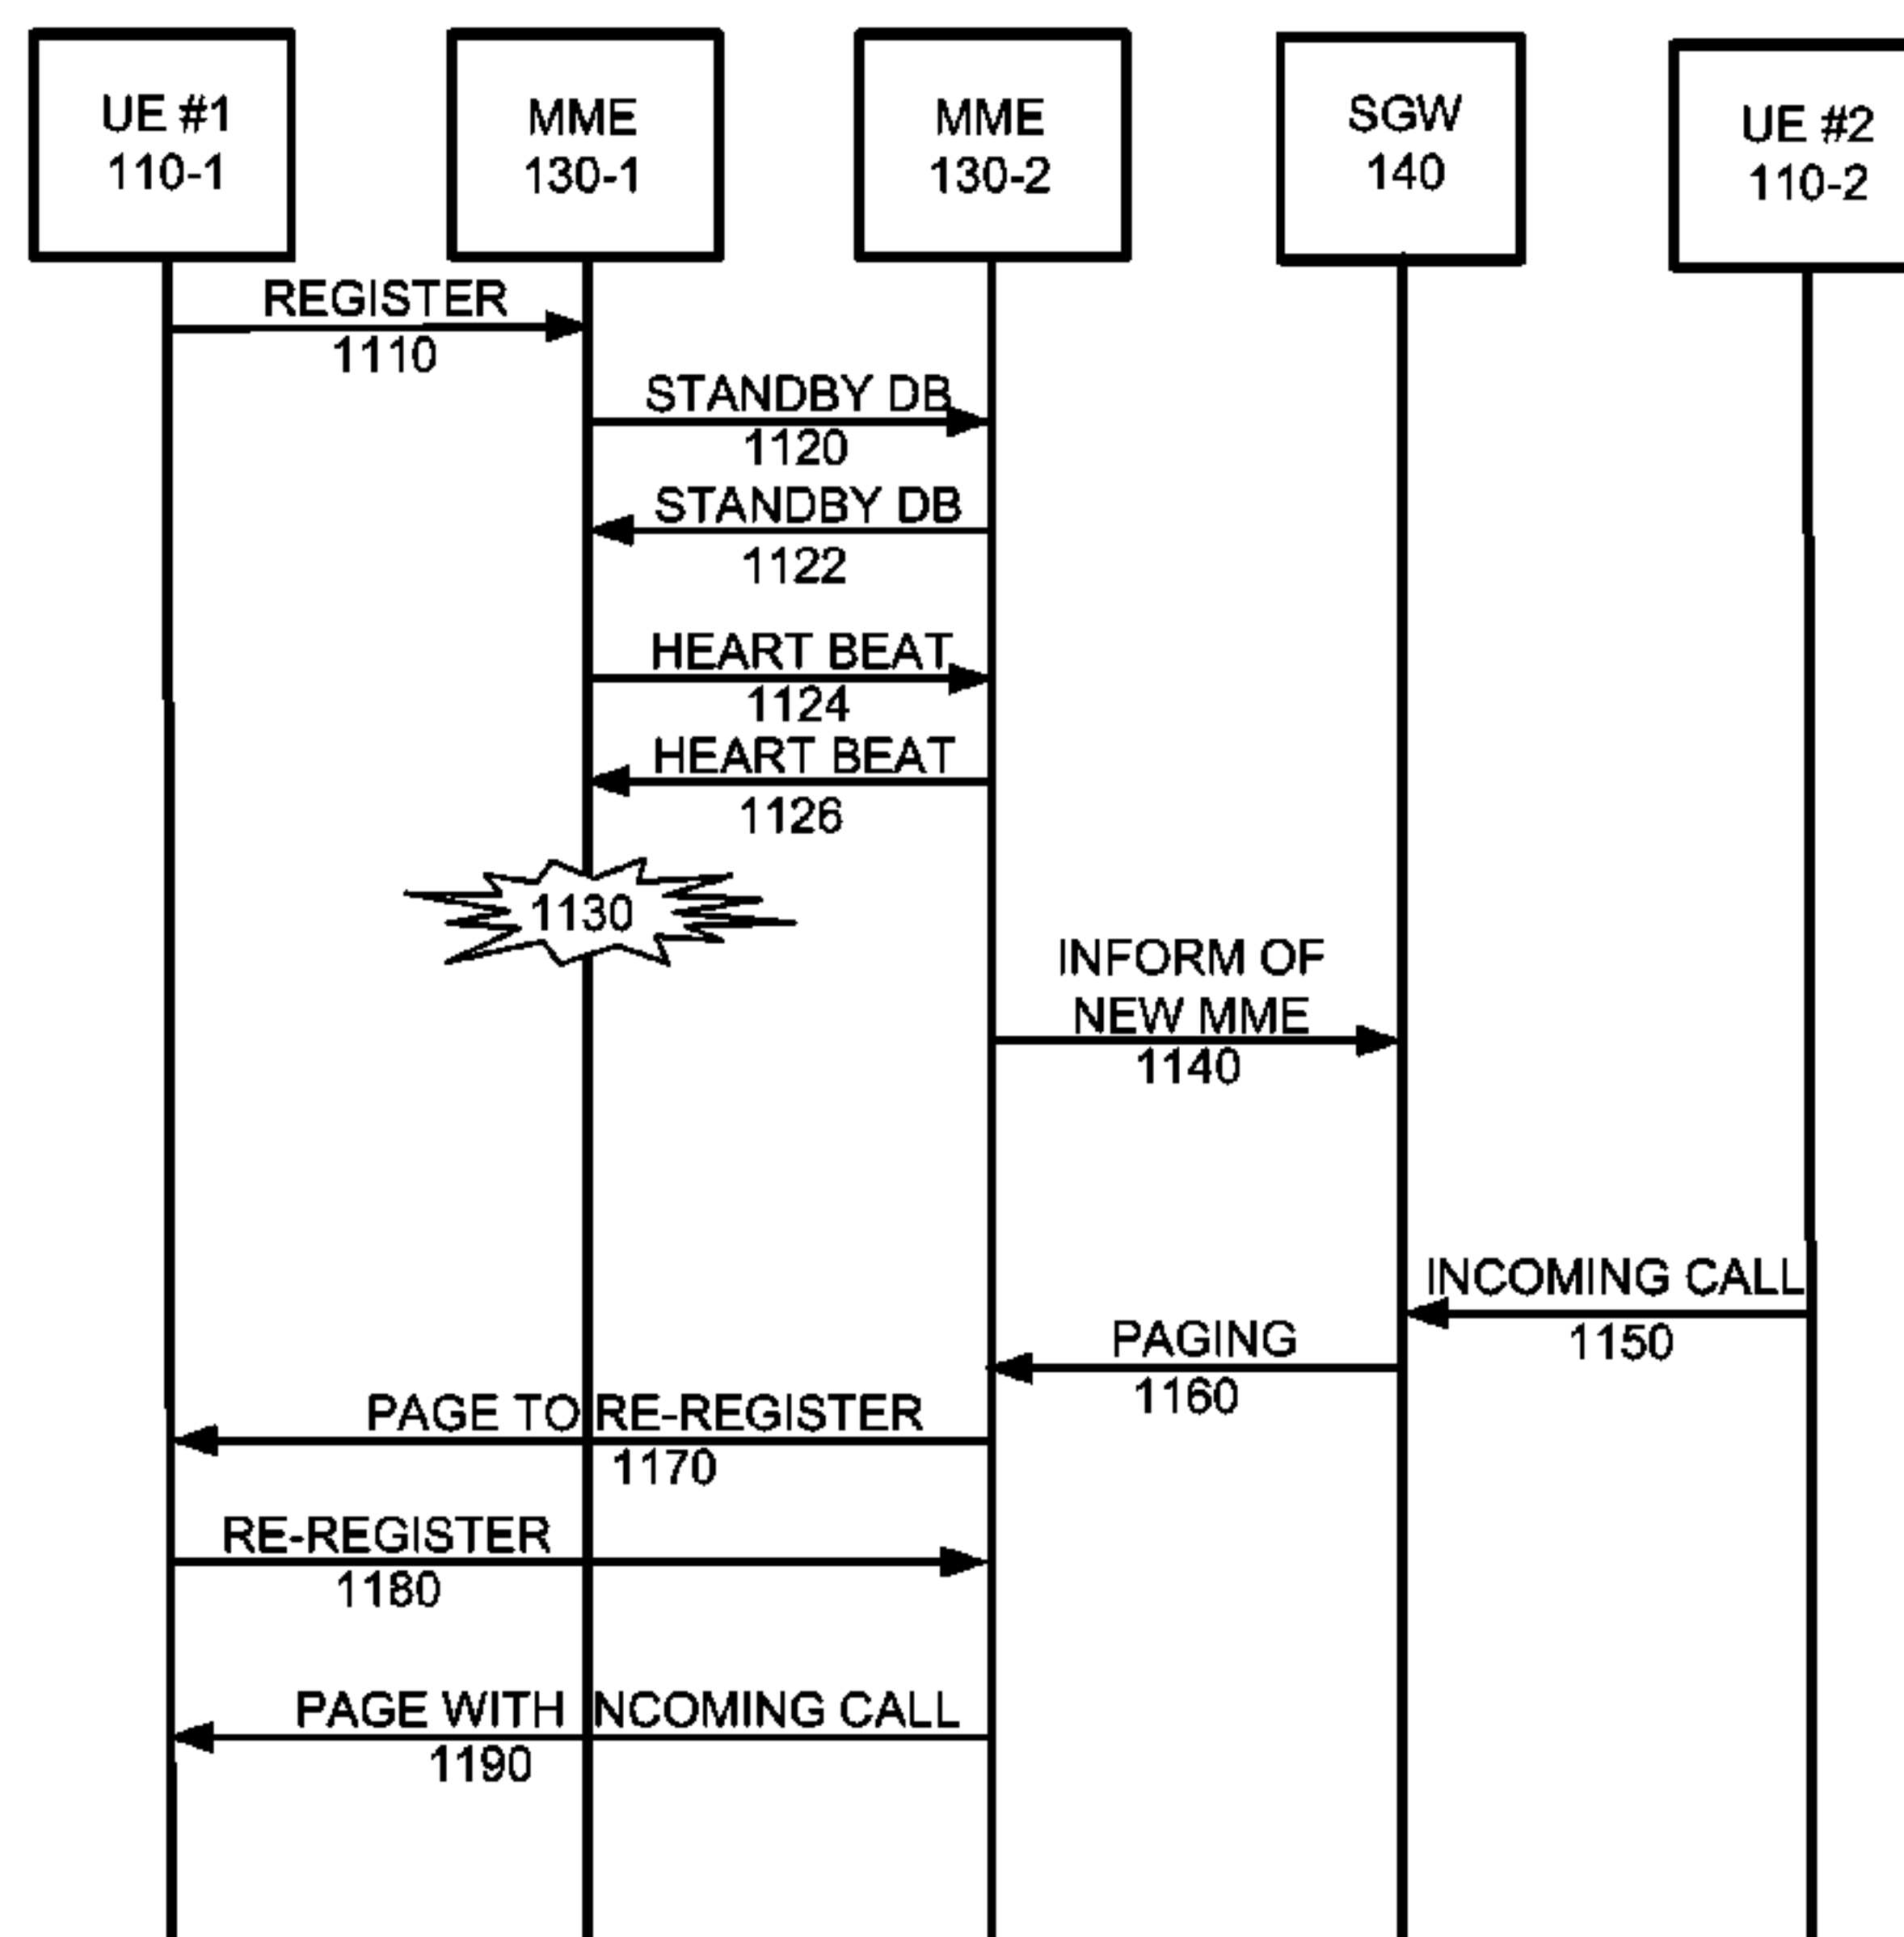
UE #1
110-1

MME
130-1

MME
130-2

SGW
140

UE #2
110-2

REGISTER
1110

STANDBY DB
1120

STANDBY DB
1122

HEART BEAT
1124

HEART BEAT
1126

1130

INFORM OF NEW MME
1140

INCOMING CALL
1150

PAGING
1160

PAGE TO RE-REGISTER
1170

RE-REGISTER
1180

PAGE WITH INCOMING CALL
1190